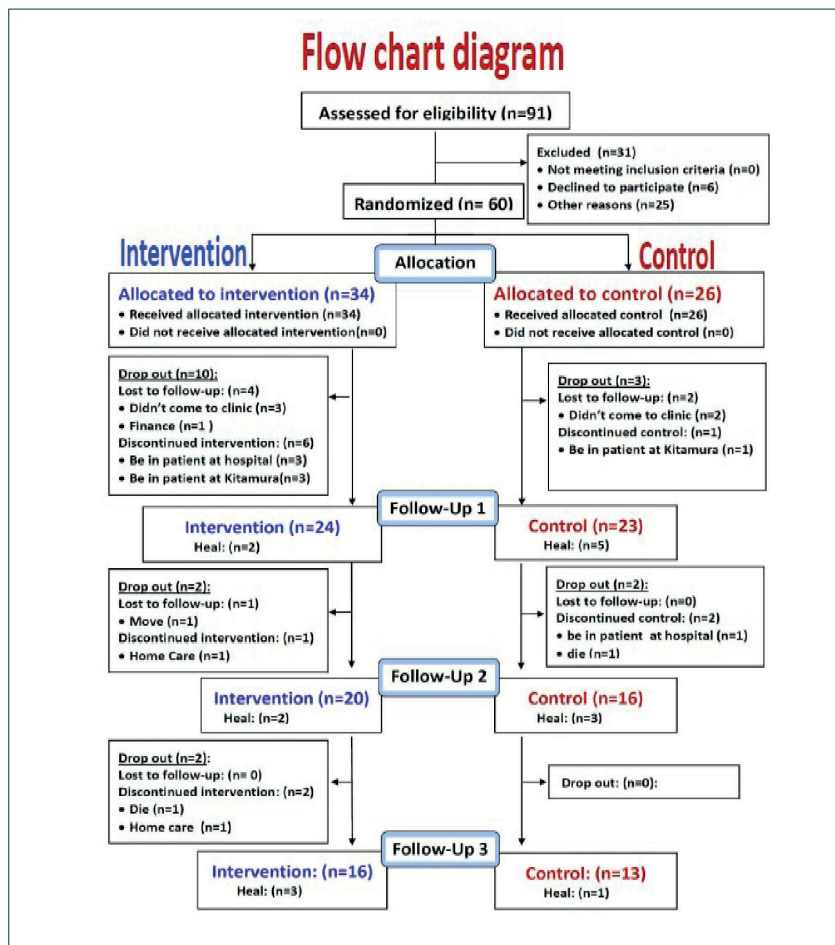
Flow chart diagram

Assessed for eligibility (n=91)

Excluded (n=31)
• Not meeting inclusion criteria (n=0)
• Declined to participate (n=6)
• Other reasons (n=25)

Randomized (n= 60)

Intervention

Allocation

Control

Allocated to intervention (n=34)
• Received allocated intervention (n=34)
• Did not receive allocated intervention(n=0)

Allocated to control (n=26)
• Received allocated control (n=26)
• Did not receive allocated control (n=0)

Drop out (n=10):
Lost to follow-up: (n=4)
• Didn't come to clinic (n=3)
• Finance (n=1 )
Discontinued intervention: (n=6)
• Be in patient at hospital (n=3)
• Be in patient at Kitamura(n=3)

Drop out (n=3):
Lost to follow-up: (n=2)
• Didn't come to clinic (n=2)
Discontinued control: (n=1)
• Be in patient at Kitamura (n=1)

Follow-Up 1

Intervention (n=24)
Heal: (n=2)

Control (n=23)
Heal: (n=5)

Drop out (n=2):
Lost to follow-up: (n=1)
• Move (n=1)
Discontinued intervention: (n=1)
• Home Care (n=1)

Drop out (n=2):
Lost to follow-up: (n=0)
Discontinued control: (n=2)
• be in patient at hospital (n=1)
• die (n=1)

Follow-Up 2

Intervention (n=20)
Heal: (n=2)

Control (n=16)
Heal: (n=3)

Drop out (n=2):
Lost to follow-up: (n= 0)
Discontinued intervention: (n=2)
• Die (n=1)
• Home care (n=1)

Drop out: (n=0):

Follow-Up 3

Intervention: (n=16)
Heal: (n=3)

Control: (n=13)
Heal: (n=1)